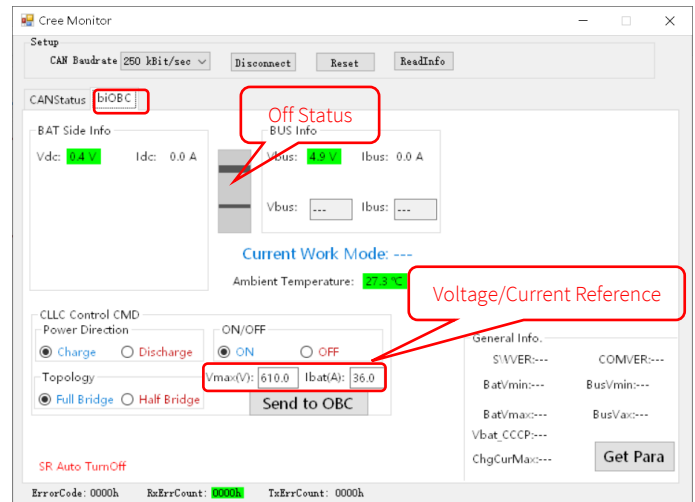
Cree Monitor

Setup
CAN Baudrate 250 kBit/sec
Disconnect
Reset
ReadInfo

CANStatus
biOBC

Off Status

BAT Side Info
Vdc: 0.4 V
Idc: 0.0 A

BUS Info
Vbus: 4.9 V
Ibus: 0.0 A
Vbus: ---
Ibus: ---

Current Work Mode: ---
Ambient Temperature: 27.3 ℃

Voltage/Current Reference

CLLC Control CMD
Power Direction
Charge
Discharge
Topology
Full Bridge
Half Bridge
ON/OFF
ON
OFF
Vmax(V): 610.0
Ibat(A): 36.0
Send to OBC

General Info.
SWVER:---
COMVER:---
BatVmin:---
BusVmin:---
BatVmax:---
BusVax:---
Vbat_CCCP:---
ChgCurMax:---
Get Para

SR Auto TurnOff

ErrorCode: 0000h
RxErrCount: 0000h
TxErrCount: 0000h